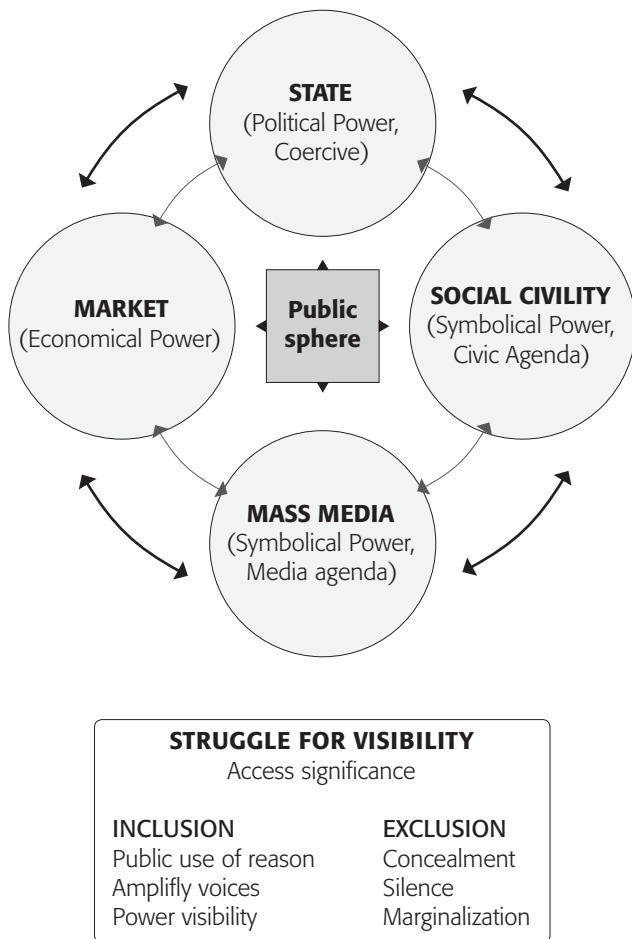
STATE
(Political Power, Coercive)

MARKET
(Economical Power)

Public sphere

SOCIAL CIVILITY
(Symbolical Power, Civic Agenda)

MASS MEDIA
(Symbolical Power, Media agenda)

STRUGGLE FOR VISIBILITY
Access significance

INCLUSION
Public use of reason
Amplifly voices
Power visibility

EXCLUSION
Concealment
Silence
Marginalization